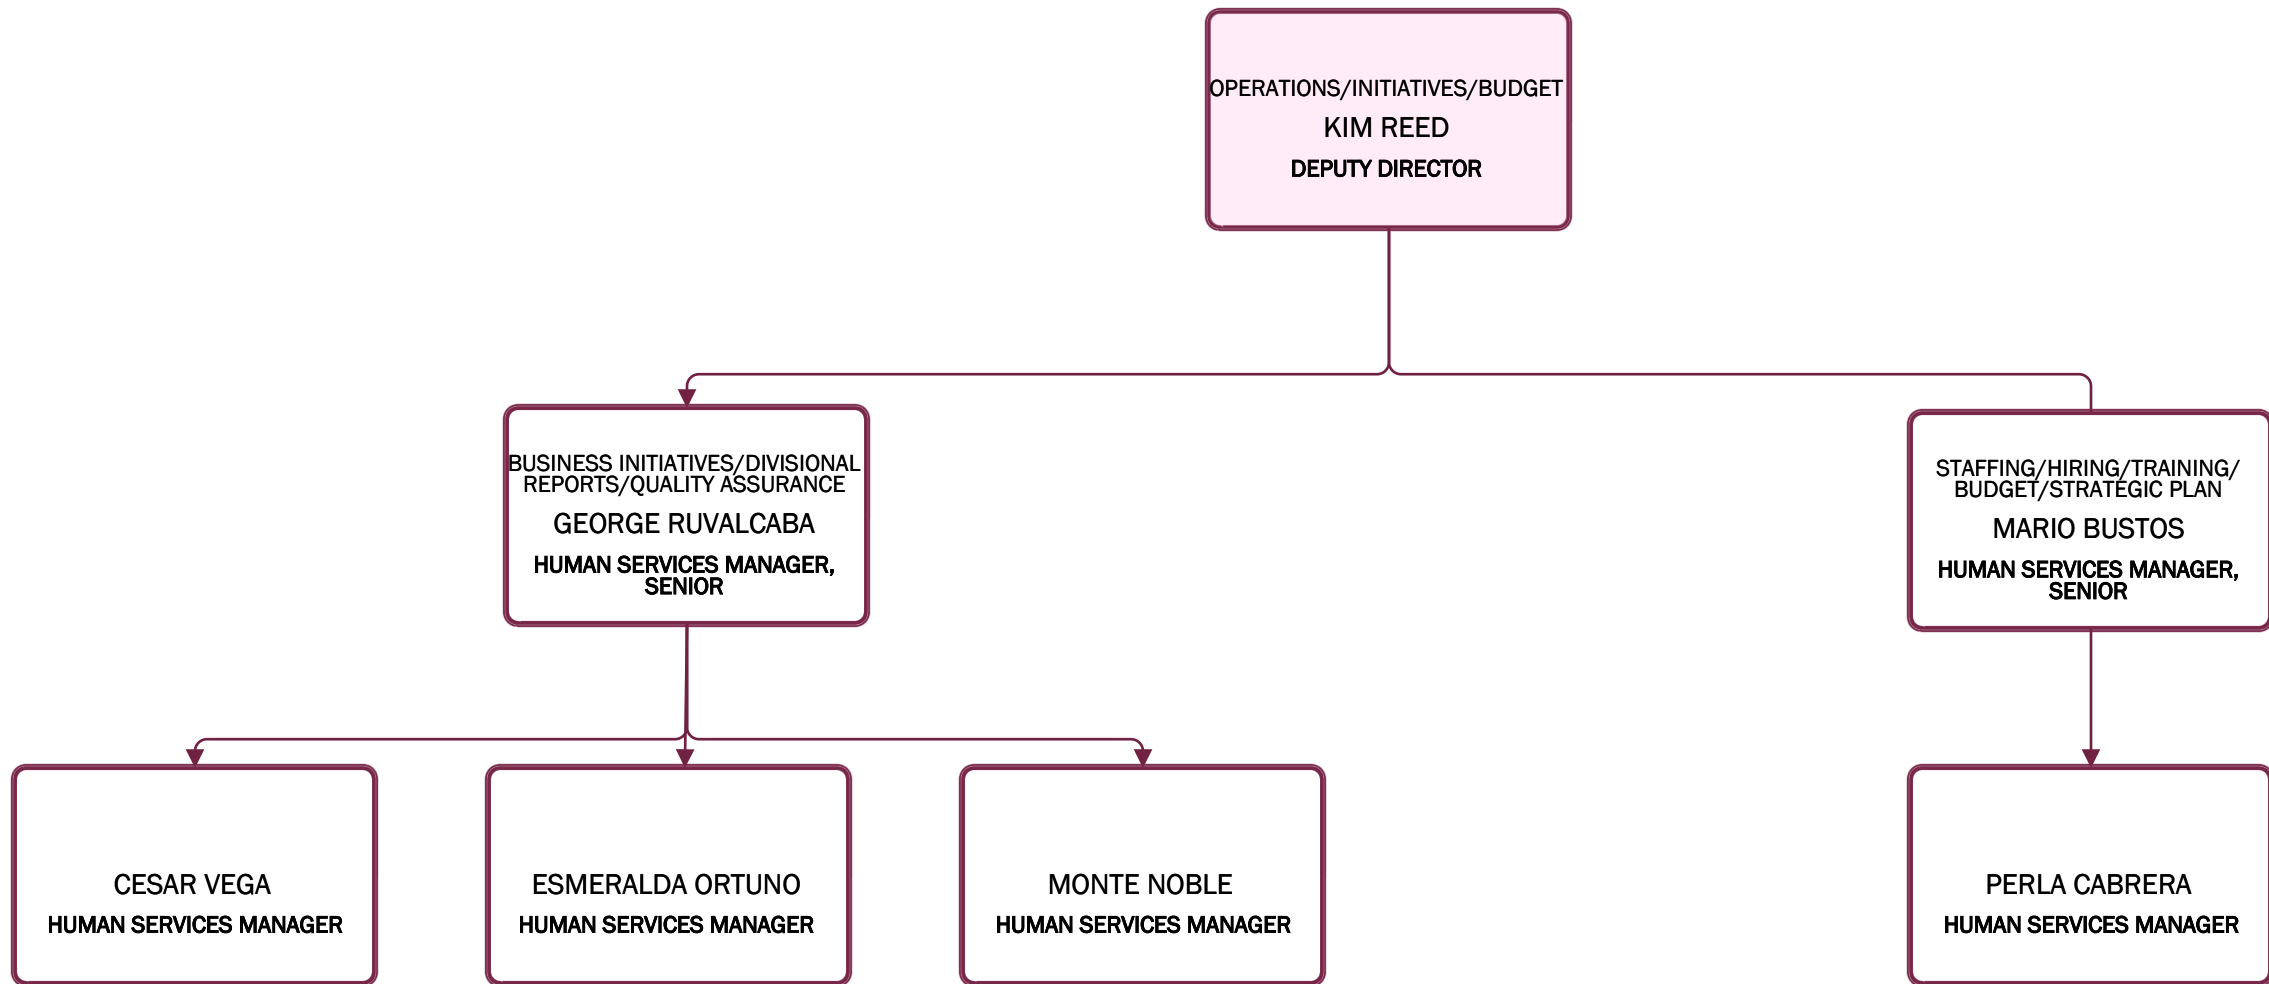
OPERATIONS/INITIATIVES/BUDGET
KIM REED
DEPUTY DIRECTOR

BUSINESS INITIATIVES/DIVISIONAL REPORTS/QUALITY ASSURANCE
GEORGE RUVALCABA
HUMAN SERVICES MANAGER, SENIOR

STAFFING/HIRING/TRAINING/ BUDGET/STRATEGIC PLAN
MARIO BUSTOS
HUMAN SERVICES MANAGER, SENIOR

CESAR VEGA
HUMAN SERVICES MANAGER

ESMERALDA ORTUNO
HUMAN SERVICES MANAGER

MONTE NOBLE
HUMAN SERVICES MANAGER

PERLA CABRERA
HUMAN SERVICES MANAGER